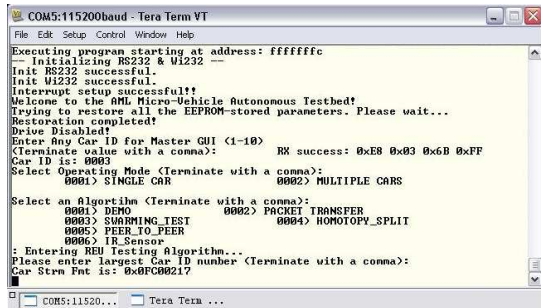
COM5:115200baud - Tera Term VT

File Edit Setup Control Window Help

Executing program starting at address: fffffffc
-- Initializing RS232 & Wi232 --
Init RS232 successful.
Init Wi232 successful.
Interrupt setup successful!!
Welcome to the AML Micro-Vehicle Autonomous Testbed!
Trying to restore all the EEPROM-stored parameters. Please wait...
Restoration completed!
Drive Disabled!
Enter Any Car ID for Master GUI (1-10)
(Terminate value with a comma): RX success: 0xE8 0x03 0x6B 0xFF
Car ID is: 0003
Select Operating Mode (Terminate with a comma):
0001) SINGLE CAR 0002) MULTIPLE CARS

Select an Algorithm (Terminate with a comma):
0001) DEMO 0002) PACKET TRANSFER
0003) SWARMING_TEST 0004) HOMOTOPY_SPLIT
0005) PEER_TO_PEER
0006) IR_Sensor
: Entering REU Testing Algorithm...
Please enter largest Car ID number (Terminate with a comma):
Car Strm Fmt is: 0x0FC00217

COM5:11520... Tera Term ...